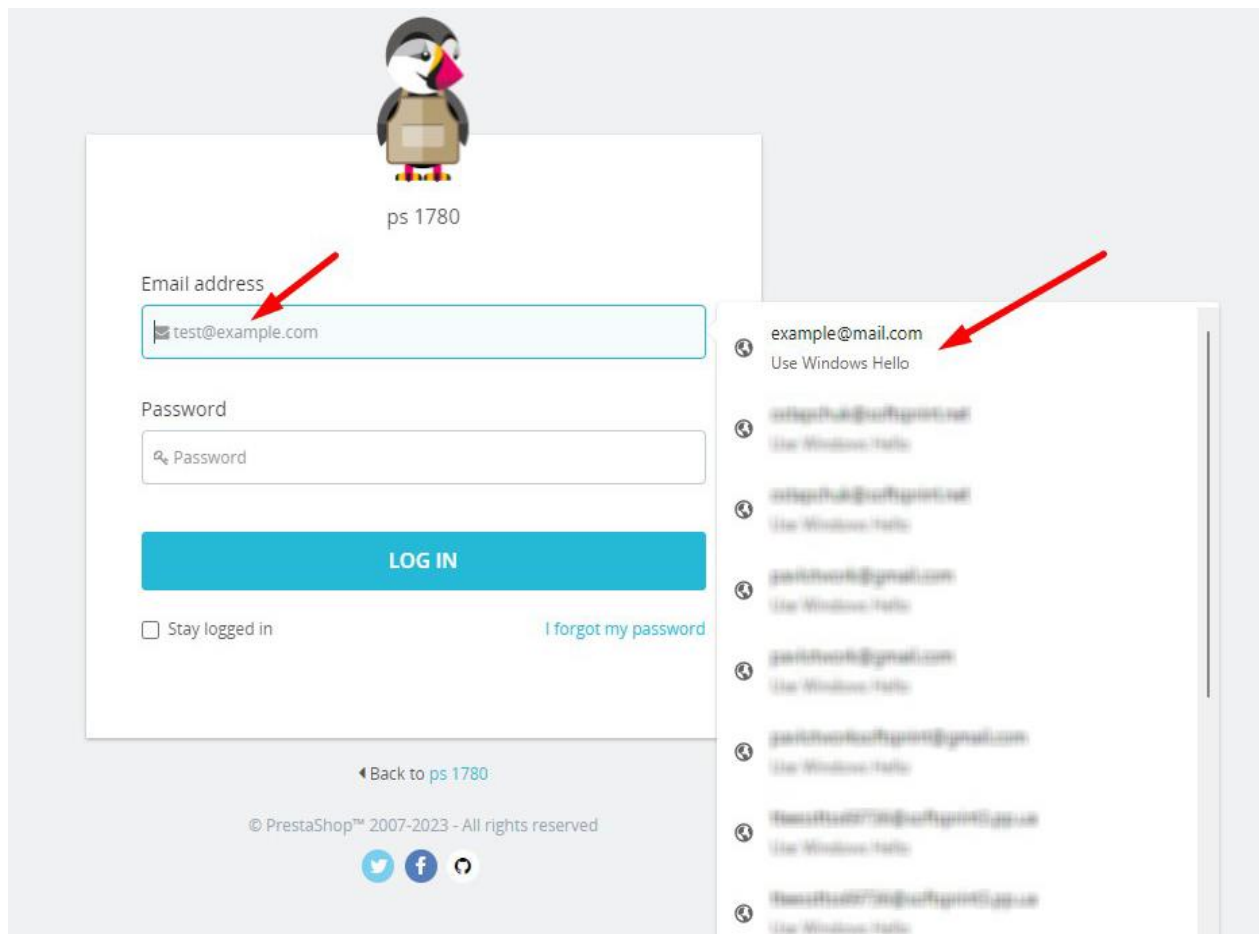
ps 1780

Email address

test@example.com

Password

Password

LOG IN

Stay logged in

I forgot my password

Back to ps 1780

© PrestaShop™ 2007-2023 - All rights reserved

example@mail.com
Use Windows Hello

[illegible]
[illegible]

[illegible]
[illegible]

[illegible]
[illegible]

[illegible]
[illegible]

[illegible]
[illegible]

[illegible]
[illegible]

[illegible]
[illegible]